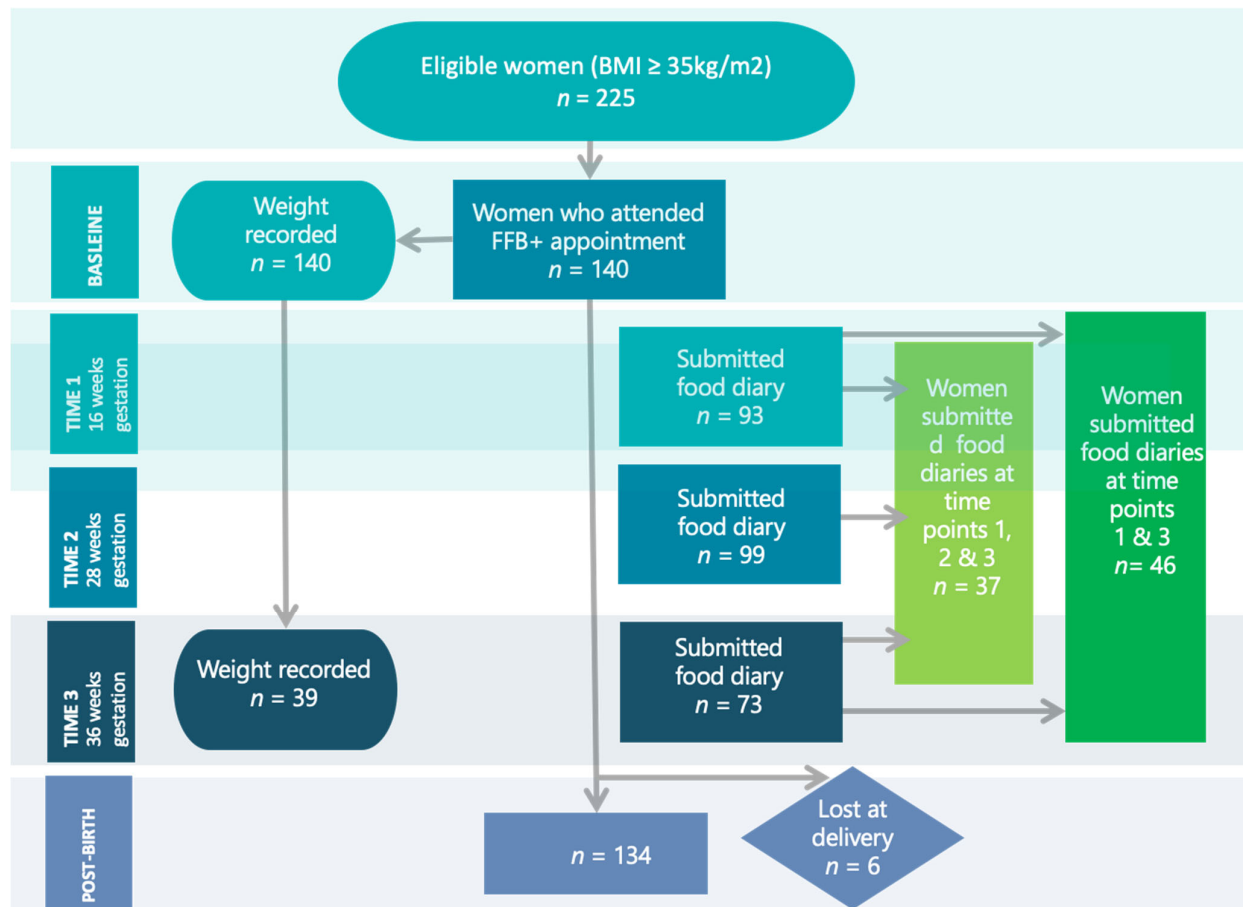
Eligible women (BMI ≥ 35kg/m2)
$n$ = 225

BASLEINE

Weight recorded
$n$ = 140

Women who attended FFB+ appointment
$n$ = 140

TIME 1
16 weeks gestation

Submitted food diary
$n$ = 93

TIME 2
28 weeks gestation

Submitted food diary
$n$ = 99

Women submitted food diaries at time points 1, 2 & 3
$n$ = 37

Women submitted food diaries at time points 1 & 3
$n$= 46

TIME 3
36 weeks gestation

Weight recorded
$n$ = 39

Submitted food diary
$n$ = 73

POST-BIRTH

$n$ = 134

Lost at delivery
$n$ = 6